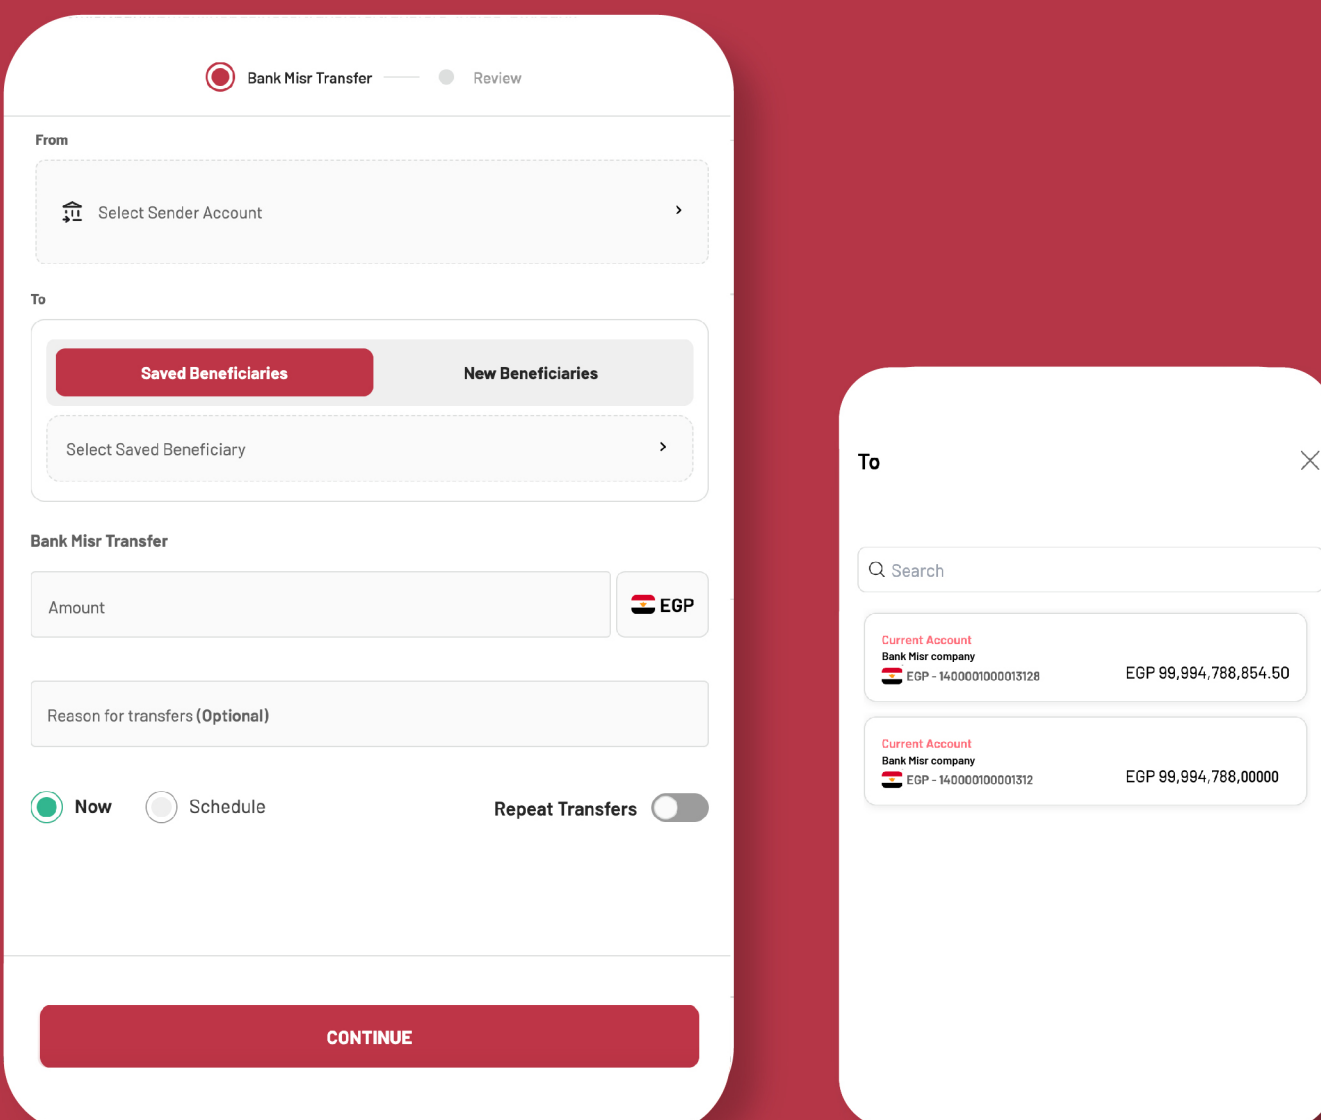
Bank Misr Transfer Review

From

Select Sender Account

To

Saved Beneficiaries

New Beneficiaries

Select Saved Beneficiary

Bank Misr Transfer

Amount

EGP

Reason for transfers (Optional)

Now

Schedule

Repeat Transfers

CONTINUE

To

Search

Current Account
Bank Misr company
EGP - 1400001000013128
EGP 99,994,788,854.50

Current Account
Bank Misr company
EGP - 140000100001312
EGP 99,994,788,00000